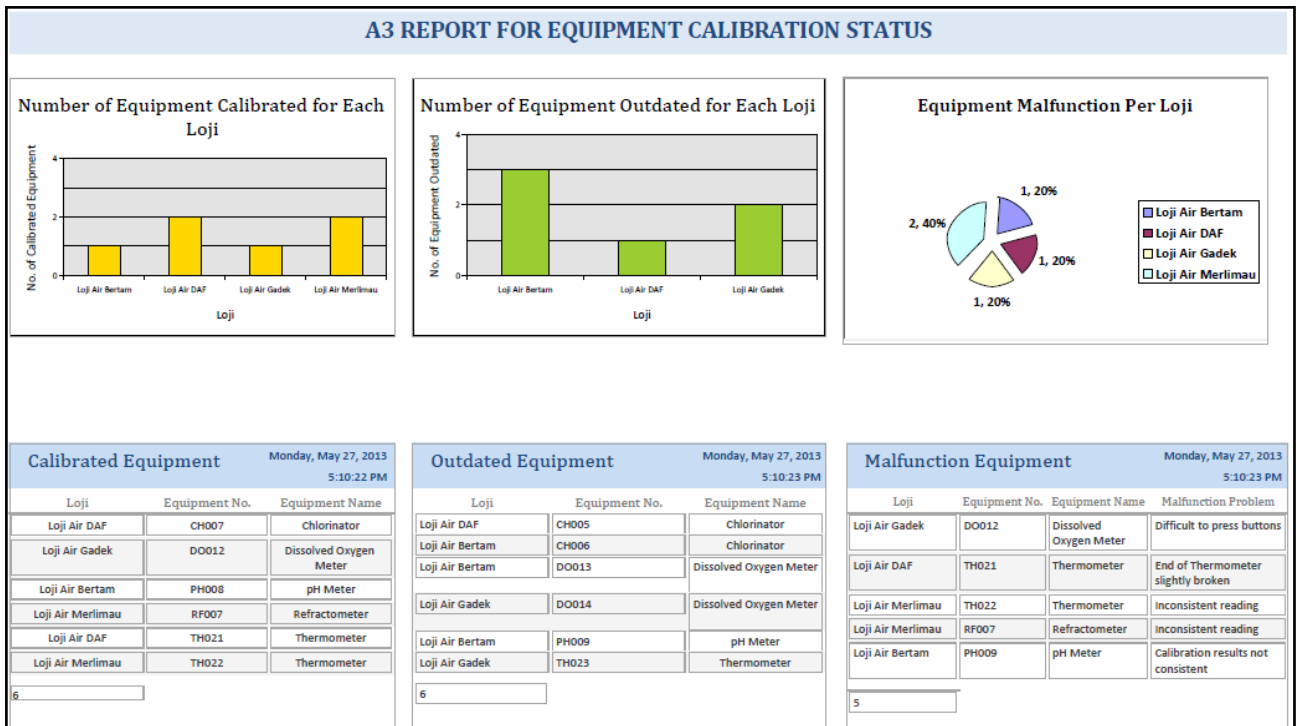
A3 REPORT FOR EQUIPMENT CALIBRATION STATUS

Number of Equipment Calibrated for Each Loji

No. of Calibrated Equipment

4
2
0

Loji Air Bertam
Loji Air DAF
Loji Air Gadek
Loji Air Merlimau

Loji

Number of Equipment Outdated for Each Loji

No. of Equipment Outdated

4
2
0

Loji Air Bertam
Loji Air DAF
Loji Air Gadek

Loji

Equipment Malfunction Per Loji

1, 20%
2, 40%
1, 20%
1, 20%

Loji Air Bertam
Loji Air DAF
Loji Air Gadek
Loji Air Merlimau

Calibrated Equipment

Monday, May 27, 2013
5:10:22 PM

| Loji | Equipment No. | Equipment Name |
|---|---|---|
| Loji Air DAF | CH007 | Chlorinator |
| Loji Air Gadek | DO012 | Dissolved Oxygen Meter |
| Loji Air Bertam | PH008 | pH Meter |
| Loji Air Merlimau | RF007 | Refractometer |
| Loji Air DAF | TH021 | Thermometer |
| Loji Air Merlimau | TH022 | Thermometer |

6

Outdated Equipment

Monday, May 27, 2013
5:10:23 PM

| Loji | Equipment No. | Equipment Name |
|---|---|---|
| Loji Air DAF | CH005 | Chlorinator |
| Loji Air Bertam | CH006 | Chlorinator |
| Loji Air Bertam | DO013 | Dissolved Oxygen Meter |
| Loji Air Gadek | DO014 | Dissolved Oxygen Meter |
| Loji Air Bertam | PH009 | pH Meter |
| Loji Air Gadek | TH023 | Thermometer |

6

Malfunction Equipment

Monday, May 27, 2013
5:10:23 PM

| Loji | Equipment No. | Equipment Name | Malfunction Problem |
|---|---|---|---|
| Loji Air Gadek | DO012 | Dissolved Oxygen Meter | Difficult to press buttons |
| Loji Air DAF | TH021 | Thermometer | End of Thermometer slightly broken |
| Loji Air Merlimau | TH022 | Thermometer | Inconsistent reading |
| Loji Air Merlimau | RF007 | Refractometer | Inconsistent reading |
| Loji Air Bertam | PH009 | pH Meter | Calibration results not consistent |

5